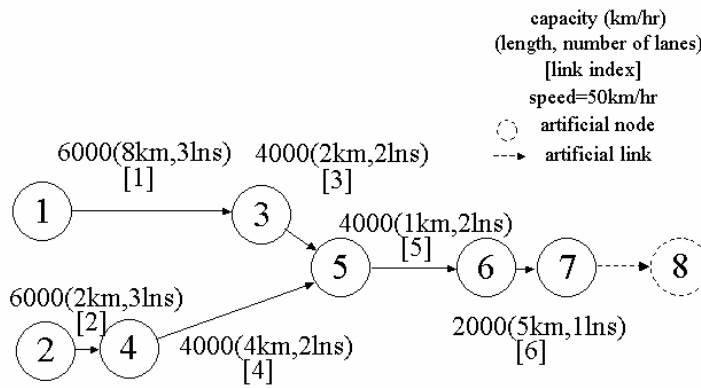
capacity (km/hr)
(length, number of lanes)
[link index]
speed=50km/hr
artificial node
artificial link

6000(8km,3lns)
[1]

4000(2km,2lns)
[3]

1

3

4000(1km,2lns)
[5]

5

6

7

8

6000(2km,3lns)
[2]

2

4

4000(4km,2lns)
[4]

2000(5km,1lns)
[6]